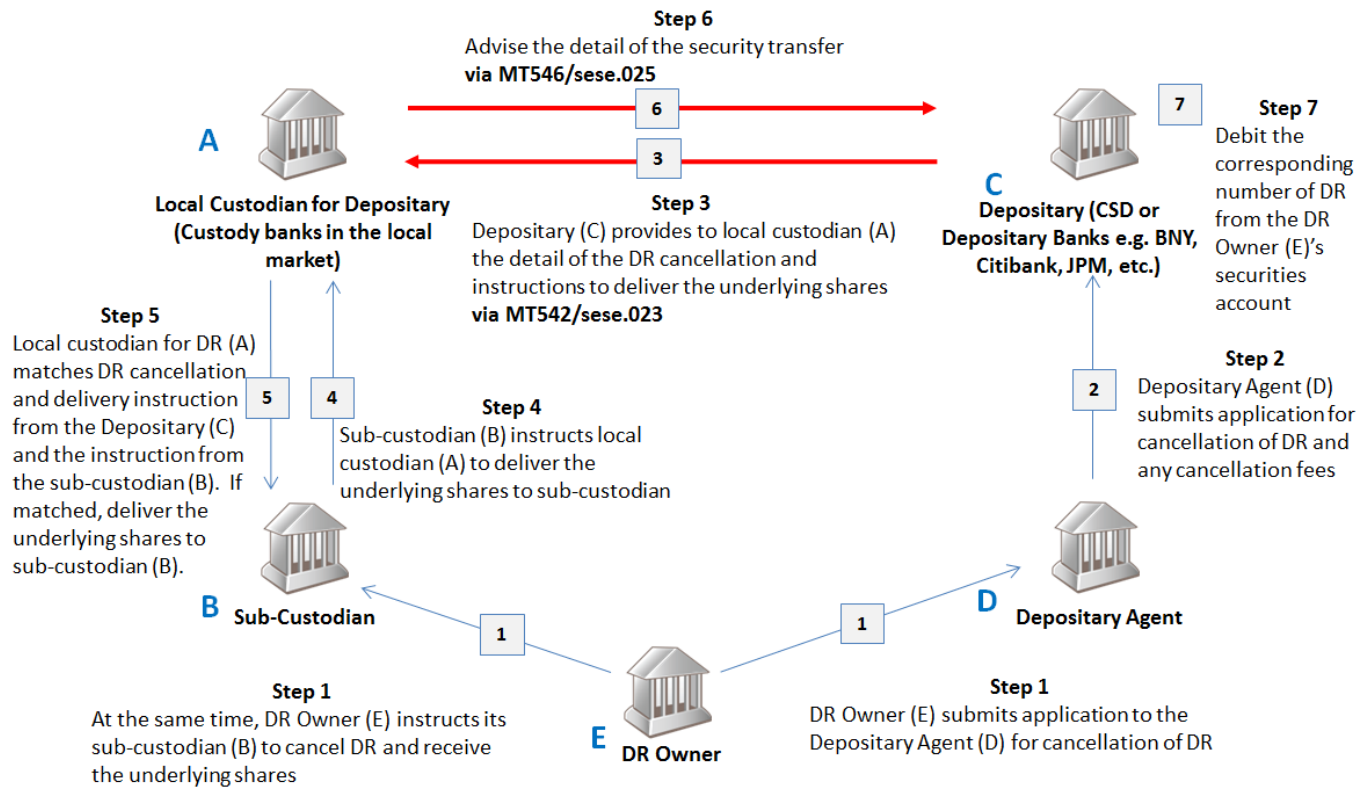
Step 6
Advise the detail of the security transfer
via MT546/sese.025

6

3

A

Local Custodian for Depositary (Custody banks in the local market)

Step 3
Depositary (C) provides to local custodian (A) the detail of the DR cancellation and instructions to deliver the underlying shares via MT542/sese.023

7

Step 7
Debit the corresponding number of DR from the DR Owner (E)'s securities account

C

Depositary (CSD or Depositary Banks e.g. BNY, Citibank, JPM, etc.)

Step 5
Local custodian for DR (A) matches DR cancellation and delivery instruction from the Depositary (C) and the instruction from the sub-custodian (B). If matched, deliver the underlying shares to sub-custodian (B).

5

4

Step 4
Sub-custodian (B) instructs local custodian (A) to deliver the underlying shares to sub-custodian

Step 2
Depositary Agent (D) submits application for cancellation of DR and any cancellation fees

2

B

Sub-Custodian

1

1

D

Depositary Agent

Step 1
At the same time, DR Owner (E) instructs its sub-custodian (B) to cancel DR and receive the underlying shares

E

DR Owner

Step 1
DR Owner (E) submits application to the Depositary Agent (D) for cancellation of DR